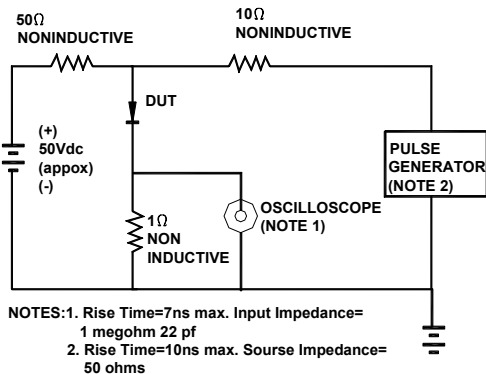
50Ω NONINDUCTIVE

10Ω NONINDUCTIVE

DUT

(+) 50Vdc (appox) (-)

PULSE GENERATOR (NOTE 2)

1Ω NON INDUCTIVE

OSCILLOSCOPE (NOTE 1)

NOTES:1. Rise Time=7ns max. Input Impedance= 1 megohm 22 pf
2. Rise Time=10ns max. Sourse Impedance= 50 ohms